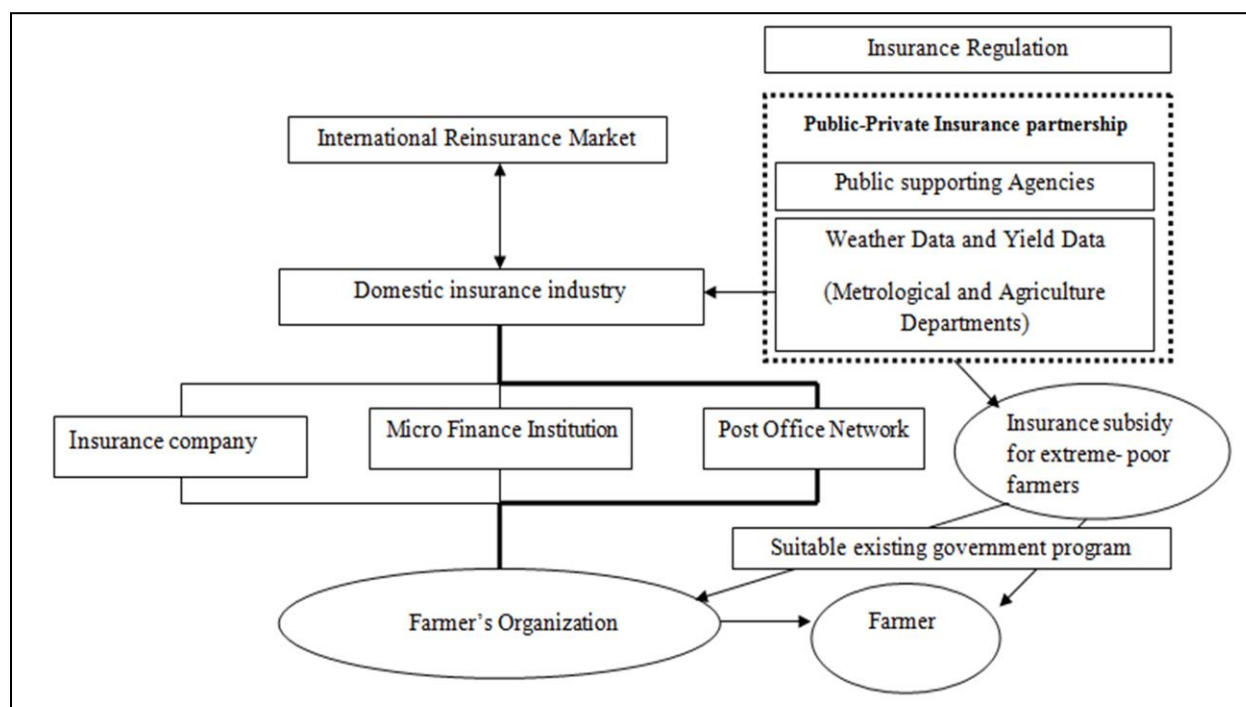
Insurance Regulation

Public-Private Insurance partnership

Public supporting Agencies

Weather Data and Yield Data

(Metrological and Agriculture Departments)

International Reinsurance Market

Domestic insurance industry

Insurance company

Micro Finance Institution

Post Office Network

Insurance subsidy for extreme- poor farmers

Suitable existing government program

Farmer's Organization

Farmer